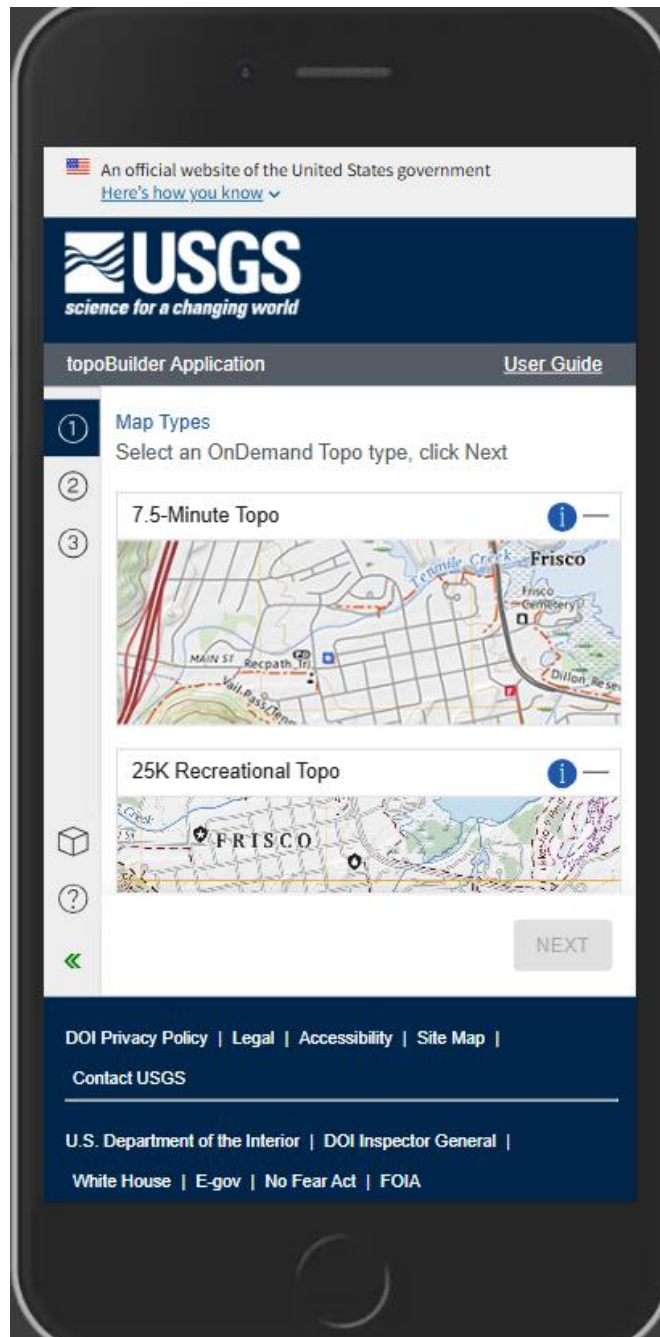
An official website of the United States government
Here's how you know

USGS
science for a changing world

topoBuilder Application
User Guide

①
②
③

Map Types
Select an OnDemand Topo type, click Next

7.5-Minute Topo

Tenmile Creek
Frisco
Frisco Cemetery
MAIN ST
Recpath Trl
Vail Pass/Ten
Dillon Rese

25K Recreational Topo

Creek
FRISCO

NEXT

«

DOI Privacy Policy | Legal | Accessibility | Site Map | Contact USGS

U.S. Department of the Interior | DOI Inspector General | White House | E-gov | No Fear Act | FOIA